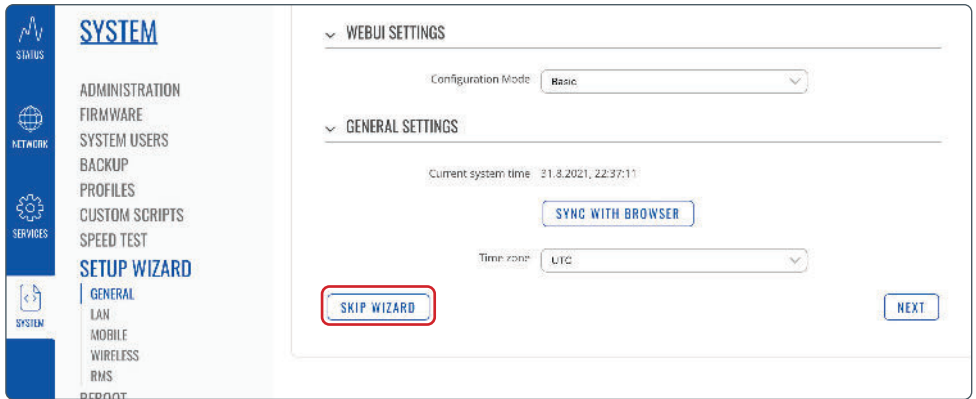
STATUS

NETWORK

SERVICES

SYSTEM

SYSTEM

ADMINISTRATION
FIRMWARE
SYSTEM USERS
BACKUP
PROFILES
CUSTOM SCRIPTS
SPEED TEST
SETUP WIZARD
GENERAL
LAN
MOBILE
WIRELESS
RMS
REBOOT

WEBUI SETTINGS

Configuration Mode Basic

GENERAL SETTINGS

Current system time 21.8.2021, 22:37:11

SYNC WITH BROWSER

Time zone UTC

SKIP WIZARD

NEXT